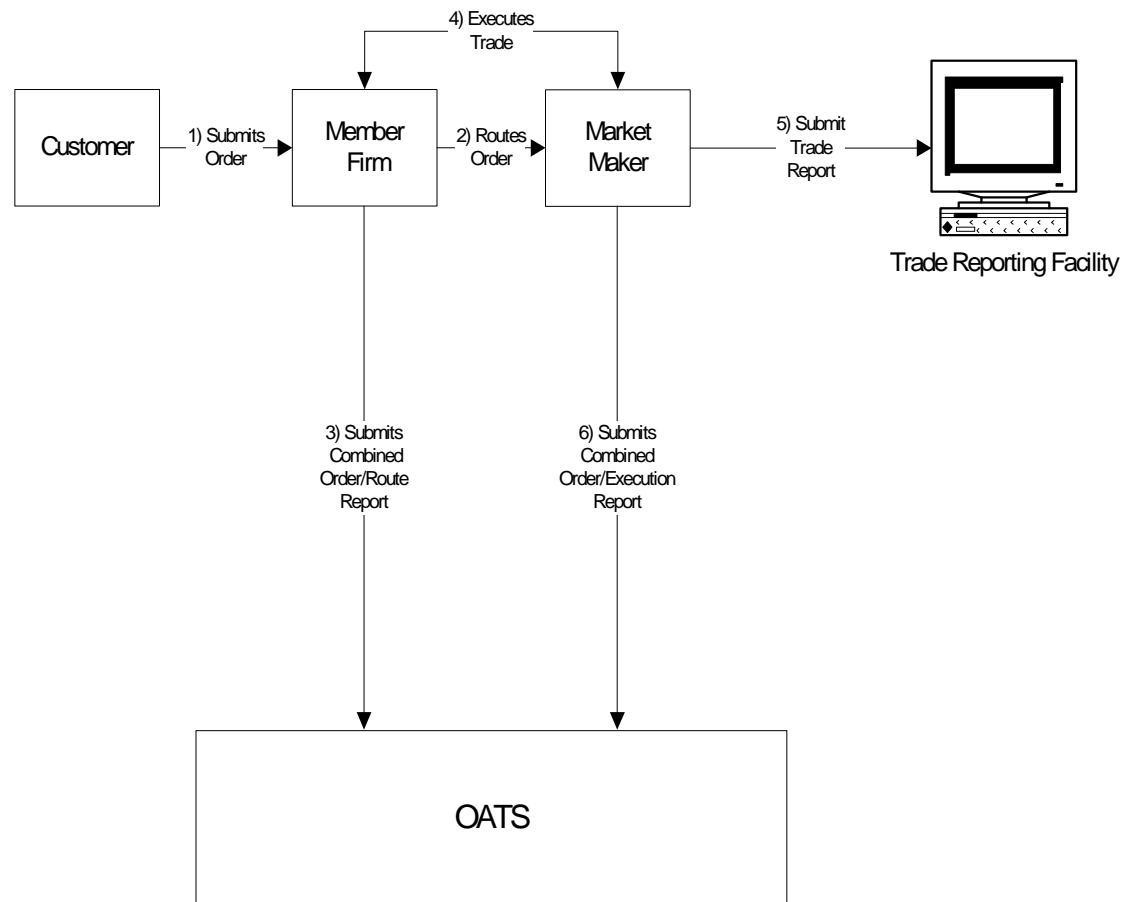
4) Executes Trade

Customer

1) Submits Order

Member Firm

2) Routes Order

Market Maker

5) Submit Trade Report

Trade Reporting Facility

3) Submits Combined Order/Route Report

6) Submits Combined Order/Execution Report

OATS